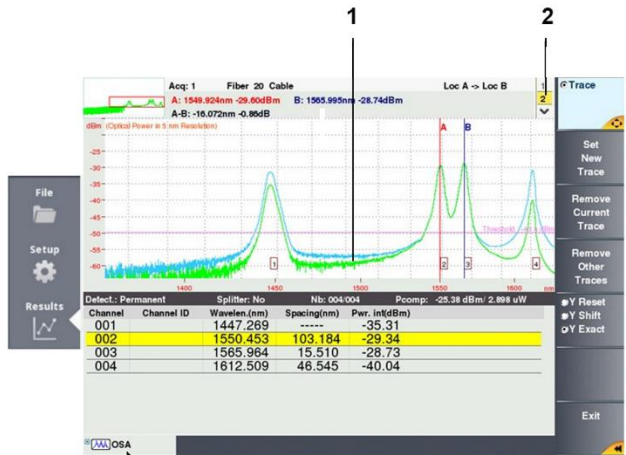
1

2

Acq: 1 Fiber 20 Cable Loc A -> Loc B

A: 1549.924nm -29.60dBm B: 1565.995nm -28.74dBm

A-B: -16.072nm -0.86dB

1
2

dBm (Optical Power in 5 nm Resolution)

-25
-30
-35
-40
-45
-50
-55
-60

A B

Threshold

1 2 3 4

1400 1450 1500 1550 1600 nm

Detect.: Permanent Splitter: No Nb: 004/004 Pcomp: -25.38 dBm/ 2.898 uW

| Channel | Channel ID | Wavelen.(nm) | Spacing(nm) | Pwr. inf(dBm) |
|---|---|---|---|---|
| 001 | | 1447.269 | ----- | -35.31 |
| 002 | | 1550.453 | 103.184 | -29.34 |
| 003 | | 1565.964 | 15.510 | -28.73 |
| 004 | | 1612.509 | 46.545 | -40.04 |

OSA

File

Setup

Results

Trace

Set New Trace

Remove Current Trace

Remove Other Traces

Y Reset
Y Shift
Y Exact

Exit